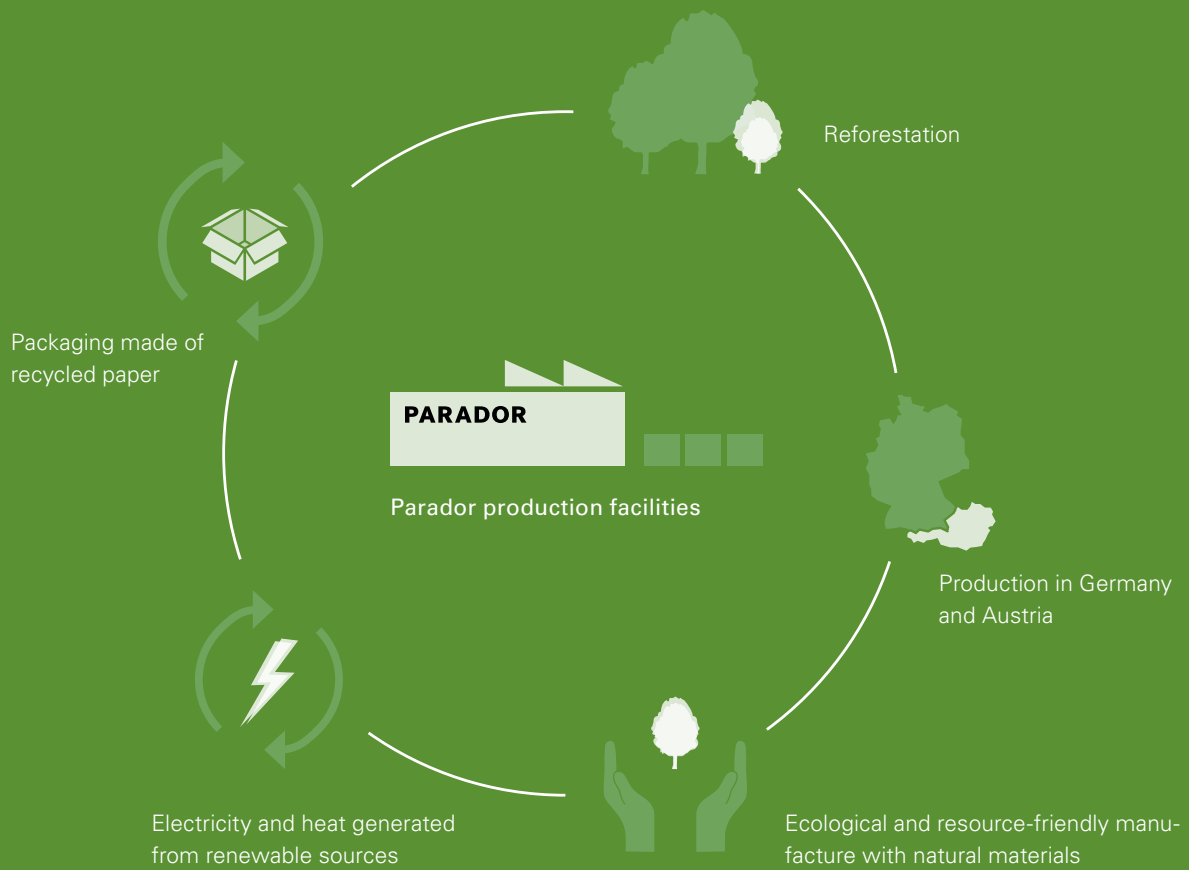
Reforestation

Packaging made of recycled paper

PARADOR

Parador production facilities

Production in Germany and Austria

Electricity and heat generated from renewable sources

Ecological and resource-friendly manufacture with natural materials